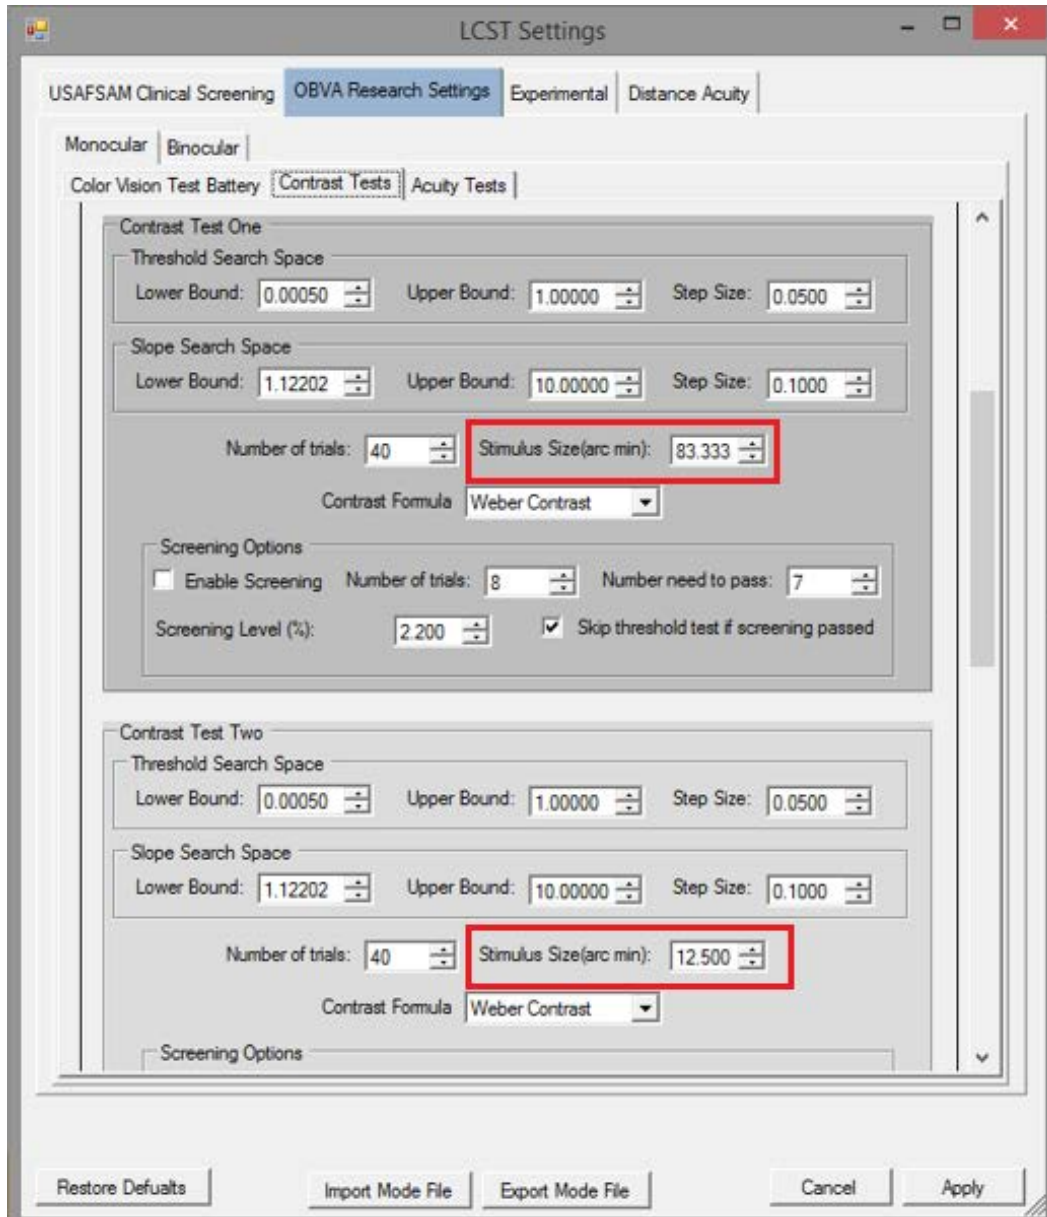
LCST Settings

USAFSAM Clinical Screening | OBVA Research Settings | Experimental | Distance Acuity

Monocular | Binocular

Color Vision Test Battery | Contrast Tests | Acuity Tests

Contrast Test One

Threshold Search Space

Lower Bound: 0.00050 Upper Bound: 1.00000 Step Size: 0.0500

Slope Search Space

Lower Bound: 1.12202 Upper Bound: 10.00000 Step Size: 0.1000

Number of trials: 40 Stimulus Size(arc min): 83.333

Contrast Formula Weber Contrast

Screening Options

Enable Screening Number of trials: 8 Number need to pass: 7

Screening Level (%): 2.200 Skip threshold test if screening passed

Contrast Test Two

Threshold Search Space

Lower Bound: 0.00050 Upper Bound: 1.00000 Step Size: 0.0500

Slope Search Space

Lower Bound: 1.12202 Upper Bound: 10.00000 Step Size: 0.1000

Number of trials: 40 Stimulus Size(arc min): 12.500

Contrast Formula Weber Contrast

Screening Options

Restore Defualts | Import Mode File | Export Mode File | Cancel | Apply